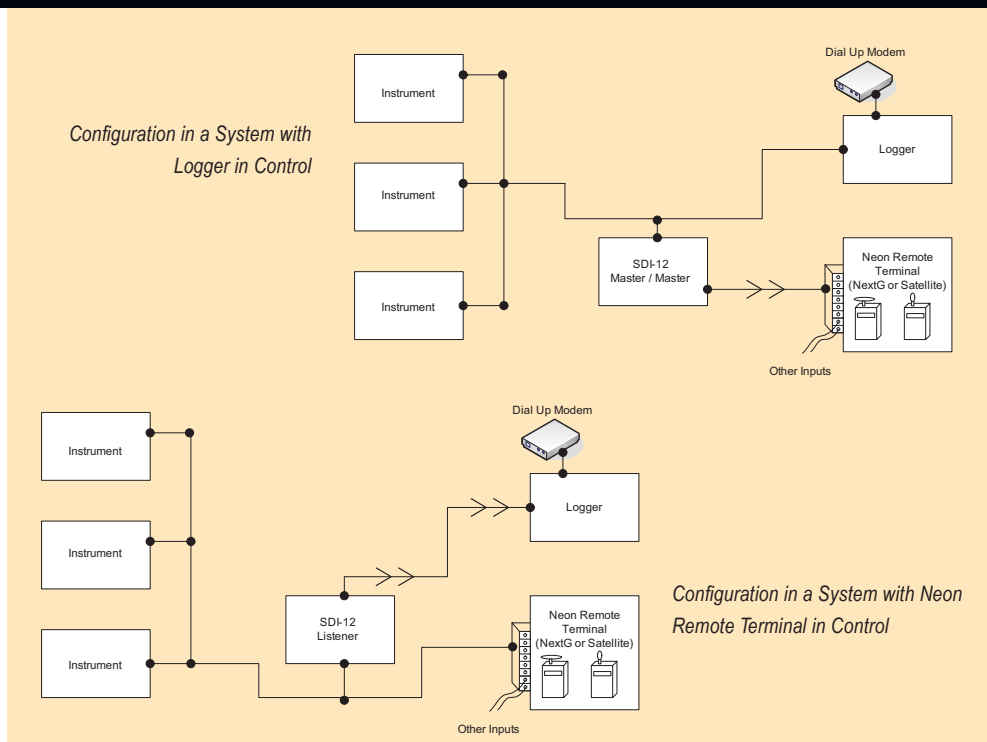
Configuration in a System with Logger in Control

Instrument

Instrument

Instrument

Dial Up Modem

Logger

SDI-12 Master / Master

Neon Remote Terminal (NextG or Satellite)

Other Inputs

Instrument

Instrument

Instrument

Dial Up Modem

Logger

SDI-12 Listener

Configuration in a System with Neon Remote Terminal in Control

Neon Remote Terminal (NextG or Satellite)

Other Inputs